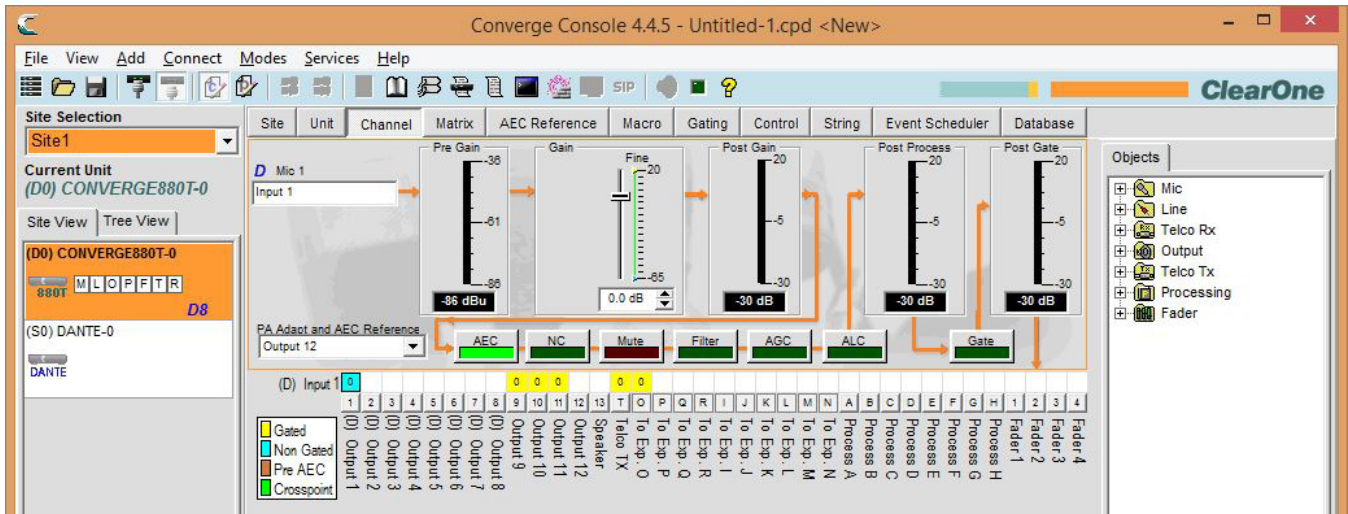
Converge Console 4.4.5 - Untitled-1.cpd <New>

File View Add Connect Modes Services Help

SIP

ClearOne

Site Selection
Site1
Current Unit
(D0) CONVERGE880T-0
Site View | Tree View
(D0) CONVERGE880T-0
880T M L O P F T R
D8
(S0) DANTE-0
DANTE

Site | Unit | Channel | Matrix | AEC Reference | Macro | Gating | Control | String | Event Scheduler | Database

D Mic 1
Input 1

Pre Gain
-36
-61
-86
-86 dBu

Gain
Fine
20
-65
0.0 dB

Post Gain
20
-5
-30
-30 dB

Post Process
20
-5
-30
-30 dB

Post Gate
20
-5
-30
-30 dB

PA Adapt and AEC Reference
Output 12

AEC NC Mute Filter AGC ALC Gate

(D) Input 1 0 0 0 0 0 0

1 2 3 4 5 6 7 8 9 10 11 12 13 T O P Q R I J K L M N A B C D E F G H 1 2 3 4

[D] Output 1 [D] Output 2 [D] Output 3 [D] Output 4 [D] Output 5 [D] Output 6 [D] Output 7 [D] Output 8 Output 9 Output 10 Output 11 Output 12 Speaker Telco TX To Exp. O To Exp. P To Exp. Q To Exp. R To Exp. I To Exp. J To Exp. K To Exp. L To Exp. M To Exp. N Process A Process B Process C Process D Process E Process F Process G Process H Fader 1 Fader 2 Fader 3 Fader 4

Gated
Non Gated
Pre AEC
Crosspoint

Objects
Mic
Line
Telco Rx
Output
Telco Tx
Processing
Fader